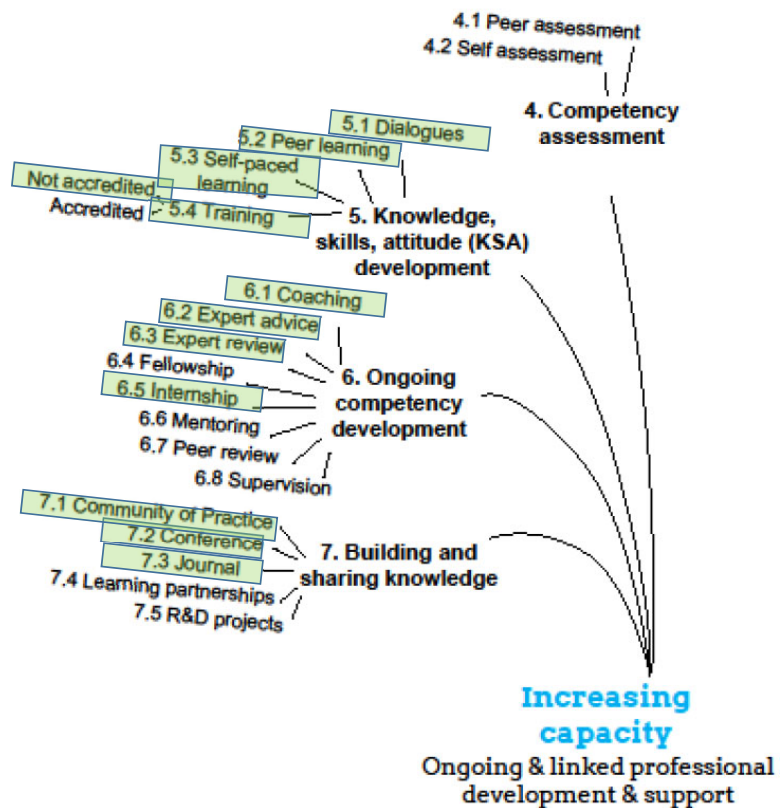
4.1 Peer assessment
4.2 Self assessment

4. Competency assessment

5.1 Dialogues
5.2 Peer learning
5.3 Self-paced learning
Not accredited
Accredited
5.4 Training

5. Knowledge, skills, attitude (KSA) development

6.1 Coaching
6.2 Expert advice
6.3 Expert review
6.4 Fellowship
6.5 Internship
6.6 Mentoring
6.7 Peer review
6.8 Supervision

6. Ongoing competency development

7.1 Community of Practice
7.2 Conference
7.3 Journal
7.4 Learning partnerships
7.5 R&D projects

7. Building and sharing knowledge

Increasing capacity
Ongoing & linked professional development & support